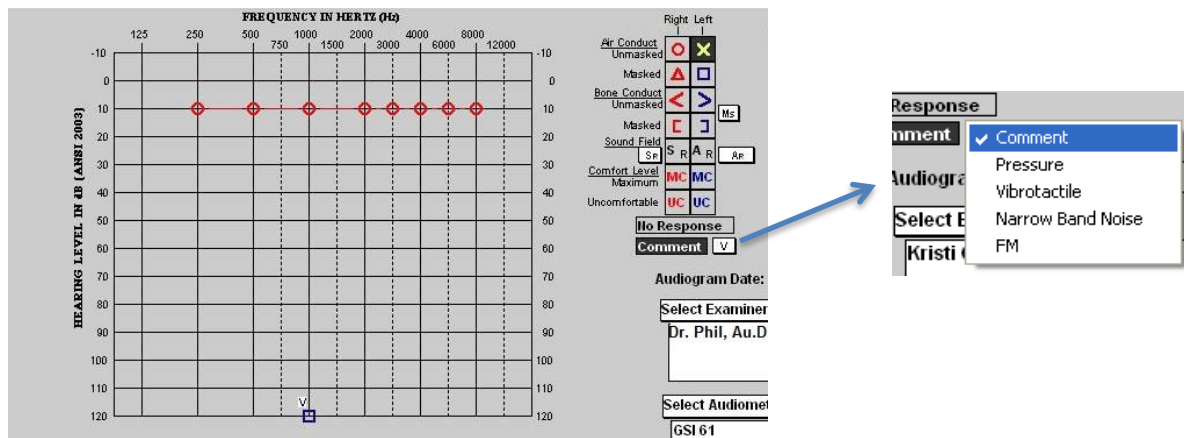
FREQUENCY IN HERTZ (Hz)

125 250 500 1000 2000 4000 8000
750 1500 3000 6000 12000

HEARING LEVEL IN dB (ANSI 2003)

-10
0
10
20
30
40
50
60
70
80
90
100
110
120

V

Right Left

Air Conduct
Unmasked

Masked

Bone Conduct
Unmasked

Ms

Masked

Sound Field

SF S R A R AF

Comfort Level
Maximum

MC MC

Uncomfortable UC UC

No Response

Comment V

Audiogram Date:

Select Examiner

Dr. Phil, Au.D

Select Audiomet

GSI 61

Response

mment

Audiogra

Select E

Kristi

✓ Comment
Pressure
Vibrotactile
Narrow Band Noise
FM